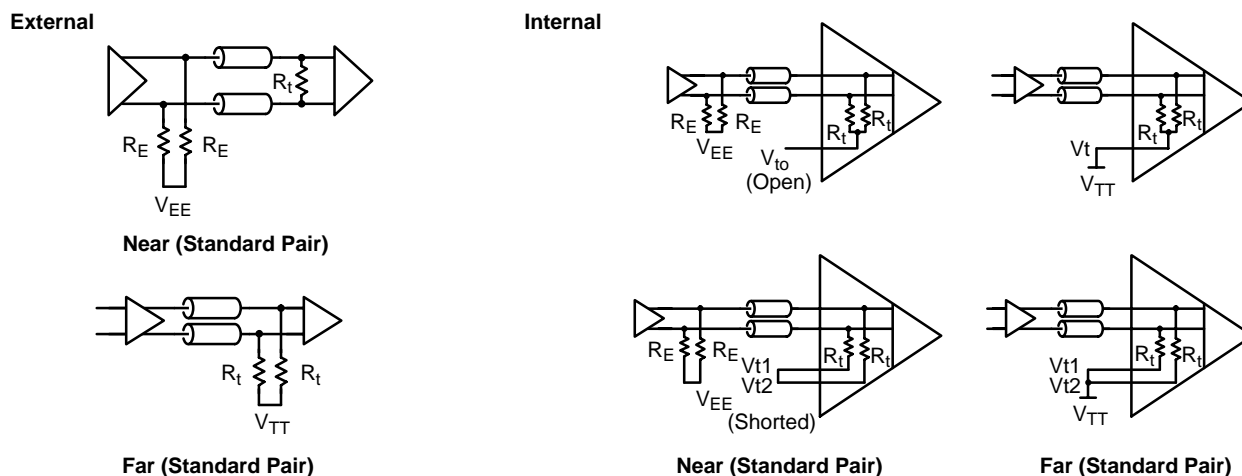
External

$R_t$

$R_E$ $R_E$

$V_{EE}$

Near (Standard Pair)

$R_t$ $R_t$

$V_{TT}$

Far (Standard Pair)

Internal

$R_E$ $R_E$

$V_{EE}$

$R_t$ $R_t$

$V_{to}$ (Open)

$R_t$ $R_t$

Vt

$V_{TT}$

$R_E$ $R_E$

$V_{EE}$

Vt1 Vt2

$R_t$ $R_t$

(Shorted)

Near (Standard Pair)

Vt1 Vt2

$R_t$ $R_t$

$V_{TT}$

Far (Standard Pair)